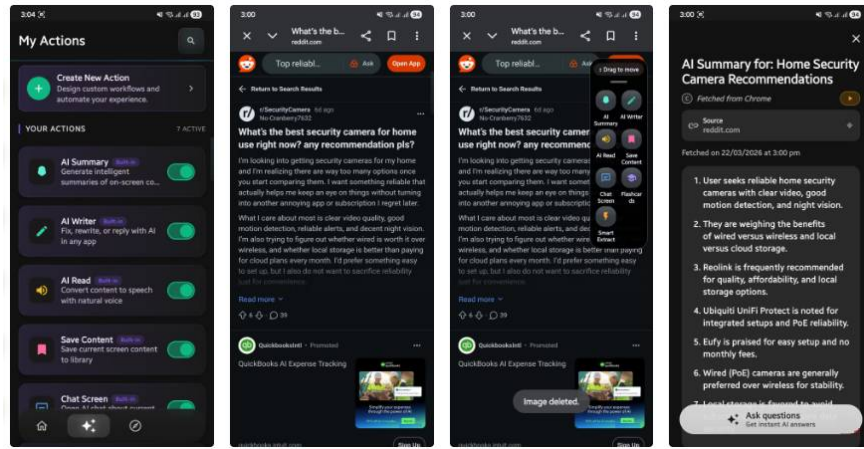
3:04 ⊠ 33

My Actions

Create New Action
Design custom workflows and automate your experience.

YOUR ACTIONS 7 ACTIVE

AI Summary Built-in
Generate intelligent summaries of on-screen co...

AI Writer Built-in
Fix, rewrite, or reply with AI in any app

AI Read Built-in
Convert content to speech with natural voice

Save Content Built-in
Save current screen content to library

Chat Screen Built-in
Open AI chat about current

3:00 34

What's the b...
reddit.com

Top reliabl... Ask Open App

Return to Search Results

r/SecurityCamera 6d ago
No-Cranberry7632

What's the best security camera for home use right now? any recommendation pls?

I'm looking into getting security cameras for my home and I'm realizing there are way too many options once you start comparing them. I want something reliable that actually helps me keep an eye on things without turning into another annoying app or subscription I regret later.

What I care about most is clear video quality, good motion detection, reliable alerts, and decent night vision. I'm also trying to figure out whether wired is worth it over wireless, and whether local storage is better than paying for cloud plans every month. I'd prefer something easy to set up, but I also do not want to sacrifice reliability just for convenience.

Read more

6 39

QuickBooksIntl • Promoted
QuickBooks AI Expense Tracking

quickbooks.intuit.com Sign Up

3:00 34

What's the b...
reddit.com

Top reliabl...

Drag to move

AI Summary
AI Writer
AI Read
Save Content
Chat Screen
Flashcards
Smart Extract

Return to Search Results

r/SecurityCamera 6d ago
No-Cranberry7632

What's the best security camera for home use right now? any recommendation pls?

Read more

6 39

QuickBooksIntl • Promoted
QuickBooks AI Expense Tracking

Image deleted.

quickbooks.intuit.com Sign Up

3:00

AI Summary for: Home Security Camera Recommendations

Fetched from Chrome

Source
reddit.com

Fetched on 22/03/2026 at 3:00 pm

1. User seeks reliable home security cameras with clear video, good motion detection, and night vision.

2. They are weighing the benefits of wired versus wireless and local versus cloud storage.

3. Reolink is frequently recommended for quality, affordability, and local storage options.

4. Ubiquiti UniFi Protect is noted for integrated setups and PoE reliability.

5. Eufy is praised for easy setup and no monthly fees.

6. Wired (PoE) cameras are generally preferred over wireless for stability.

Ask questions
Get instant AI answers